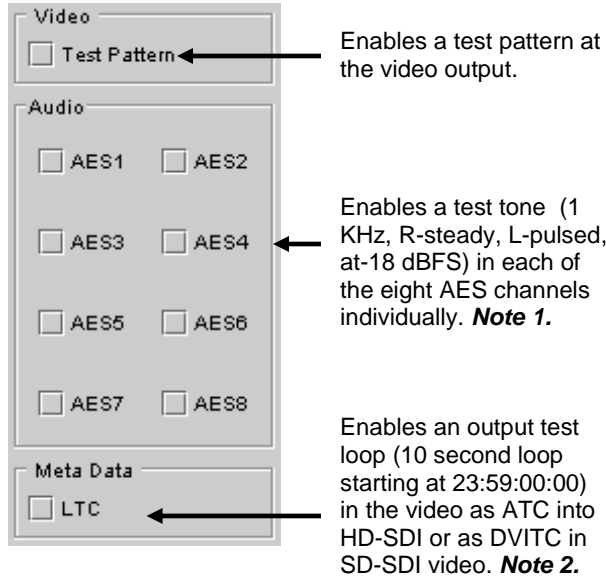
Video
Test Pattern

Audio
AES1 AES2
AES3 AES4
AES5 AES6
AES7 AES8

Meta Data
LTC

Enables a test pattern at the video output.

Enables a test tone (1 KHz, R-steady, L-pulsed, at-18 dBFS) in each of the eight AES channels individually. ***Note 1.***

Enables an output test loop (10 second loop starting at 23:59:00:00) in the video as ATC into HD-SDI or as DVITC in SD-SDI video. ***Note 2.***